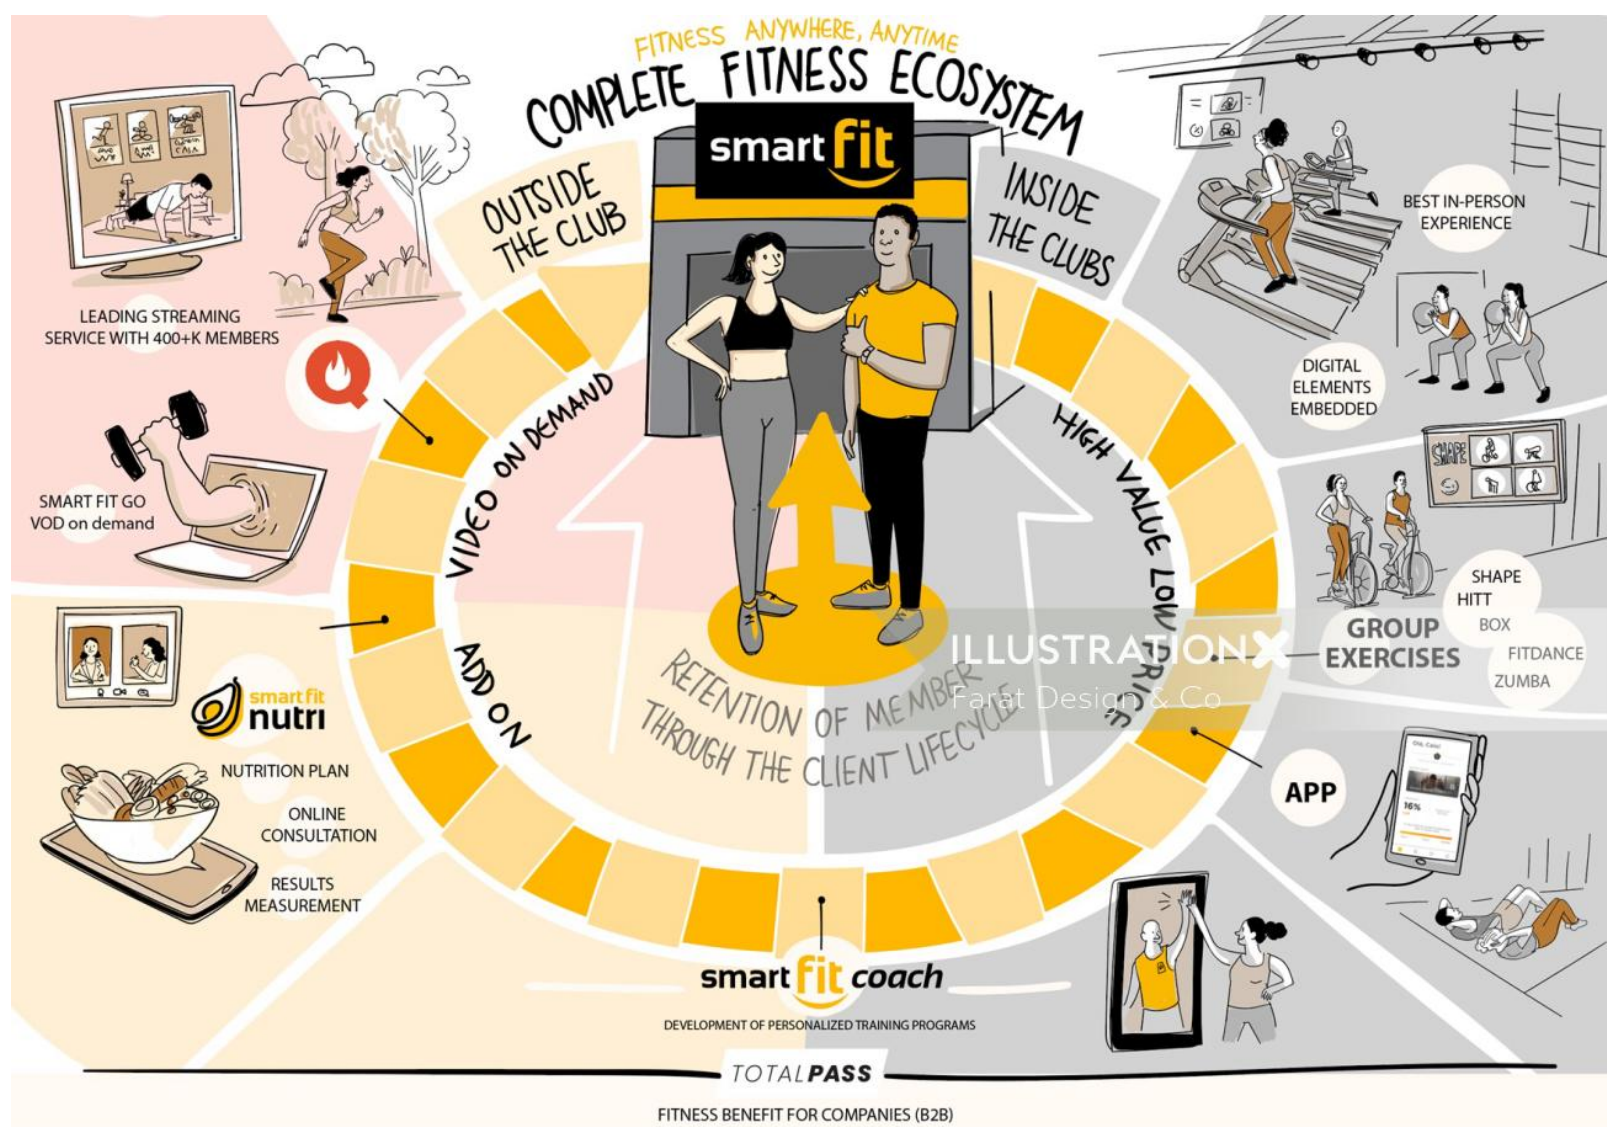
FITNESS ANYWHERE, ANYTIME
COMPLETE FITNESS ECOSYSTEM

smart fit

OUTSIDE THE CLUB

INSIDE THE CLUBS

LEADING STREAMING SERVICE WITH 400+K MEMBERS

SMART FIT GO
VOD on demand

VIDEO ON DEMAND

ADD ON

HIGH VALUE LOW PRICE

RETENTION OF MEMBER THROUGH THE CLIENT LIFECYCLE

smart fit nutri

NUTRITION PLAN

ONLINE CONSULTATION

RESULTS MEASUREMENT

BEST IN-PERSON EXPERIENCE

DIGITAL ELEMENTS EMBEDDED

SHAPE

GROUP EXERCISES

SHAPE
HITT
BOX
FITDANCE
ZUMBA

APP

ILLUSTRATIONX
Farat Design & Co

smart fit coach
DEVELOPMENT OF PERSONALIZED TRAINING PROGRAMS

TOTALPASS
FITNESS BENEFIT FOR COMPANIES (B2B)